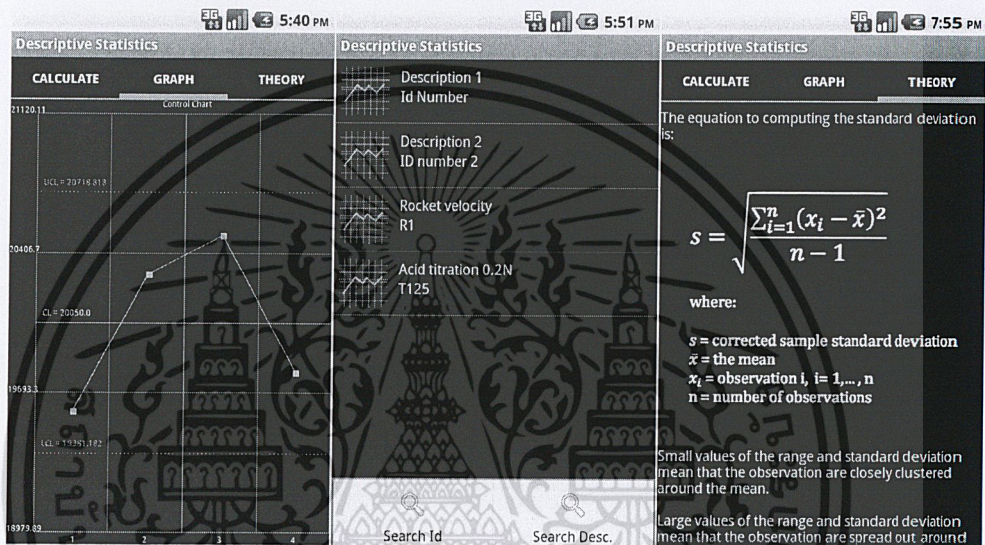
5:40 PM

Descriptive Statistics

CALCULATE GRAPH THEORY

Control Chart

21120.11

UCL = 20718.818

20406.7

CL = 20050.0

19693.3

LCL = 19381.182

18979.89

1 2 3 4

5:51 PM

Descriptive Statistics

Description 1
Id Number

Description 2
ID number 2

Rocket velocity
R1

Acid titration 0.2N
T125

Search Id

Search Desc.

7:55 PM

Descriptive Statistics

CALCULATE GRAPH THEORY

The equation to computing the standard deviation is:

$s = \sqrt{\frac{\sum_{i=1}^{n}(x_i - \bar{x})^2}{n-1}}$

where:

$s$ = corrected sample standard deviation
$\bar{x}$ = the mean
$x_i$ = observation i, i= 1,..., n
n = number of observations

Small values of the range and standard deviation mean that the observation are closely clustered around the mean.

Large values of the range and standard deviation mean that the observation are spread out around